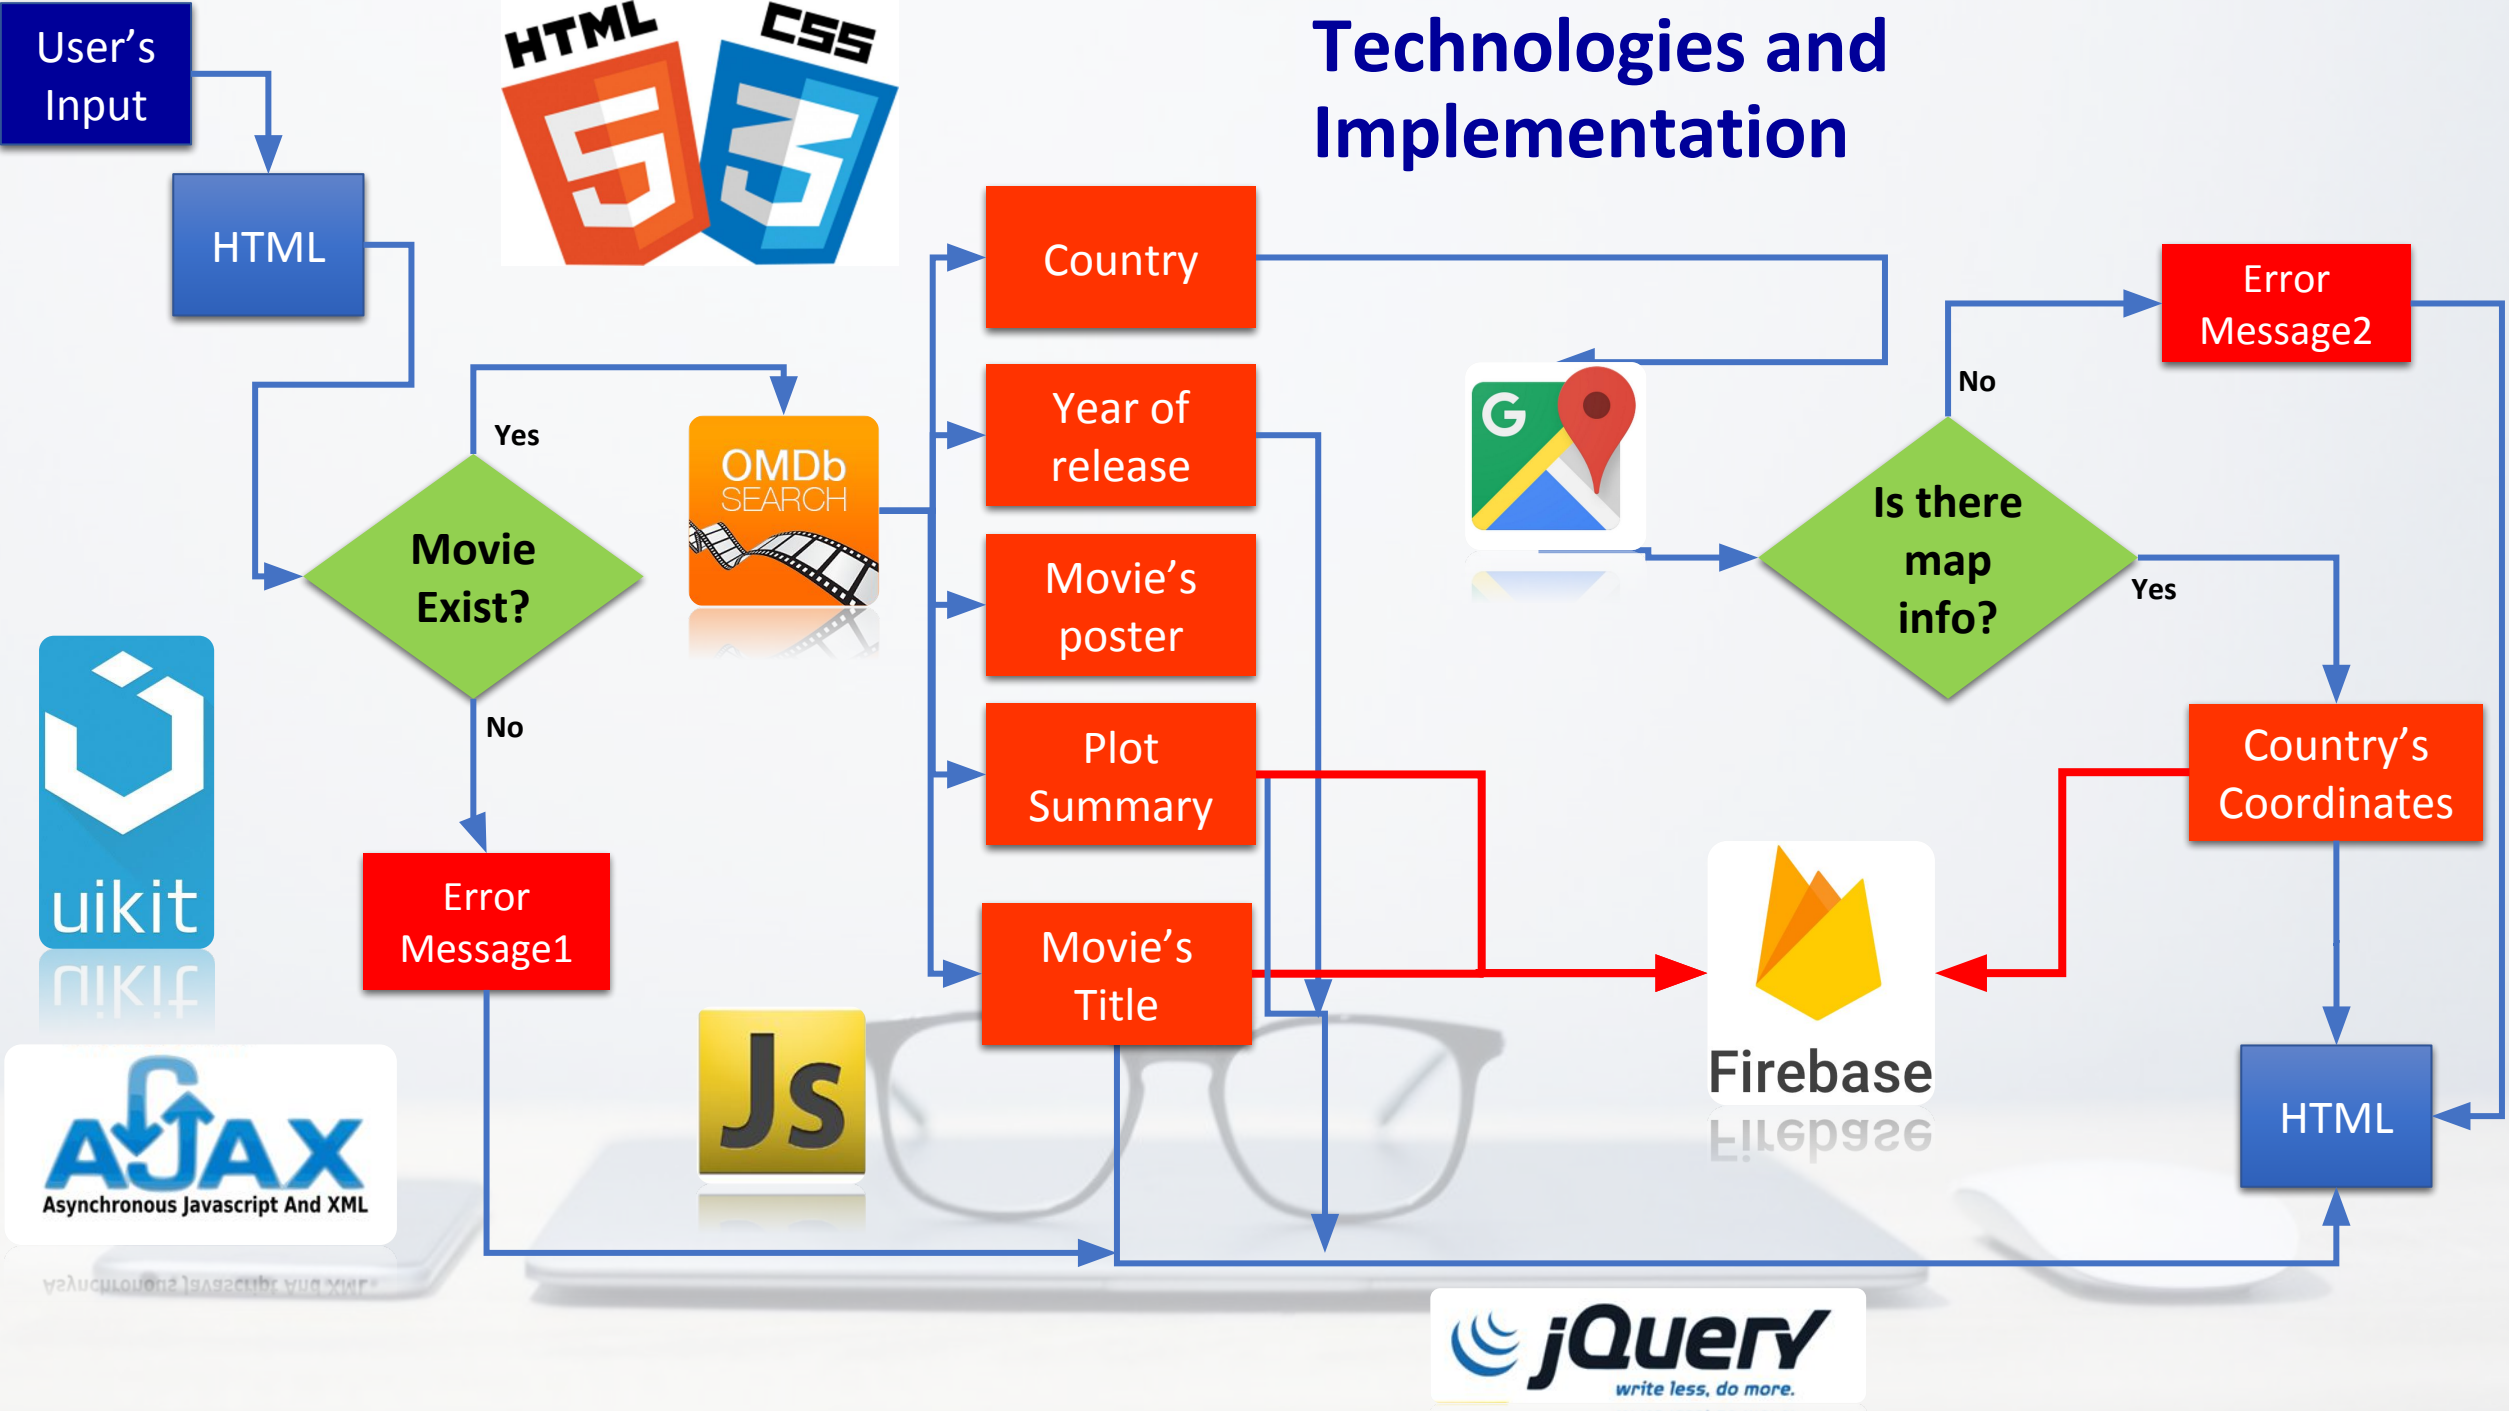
Technologies and Implementation

User's Input

HTML

HTML

CSS

Yes

Movie Exist?

No

OMDb SEARCH

Error Message1

Country

Year of release

Movie's poster

Plot Summary

Movie's Title

Error Message2

No

Is there map info?

Yes

Country's Coordinates

Firebase

HTML

uikit

AJAX
Asynchronous Javascript And XML

JS

jQuery
write less, do more.